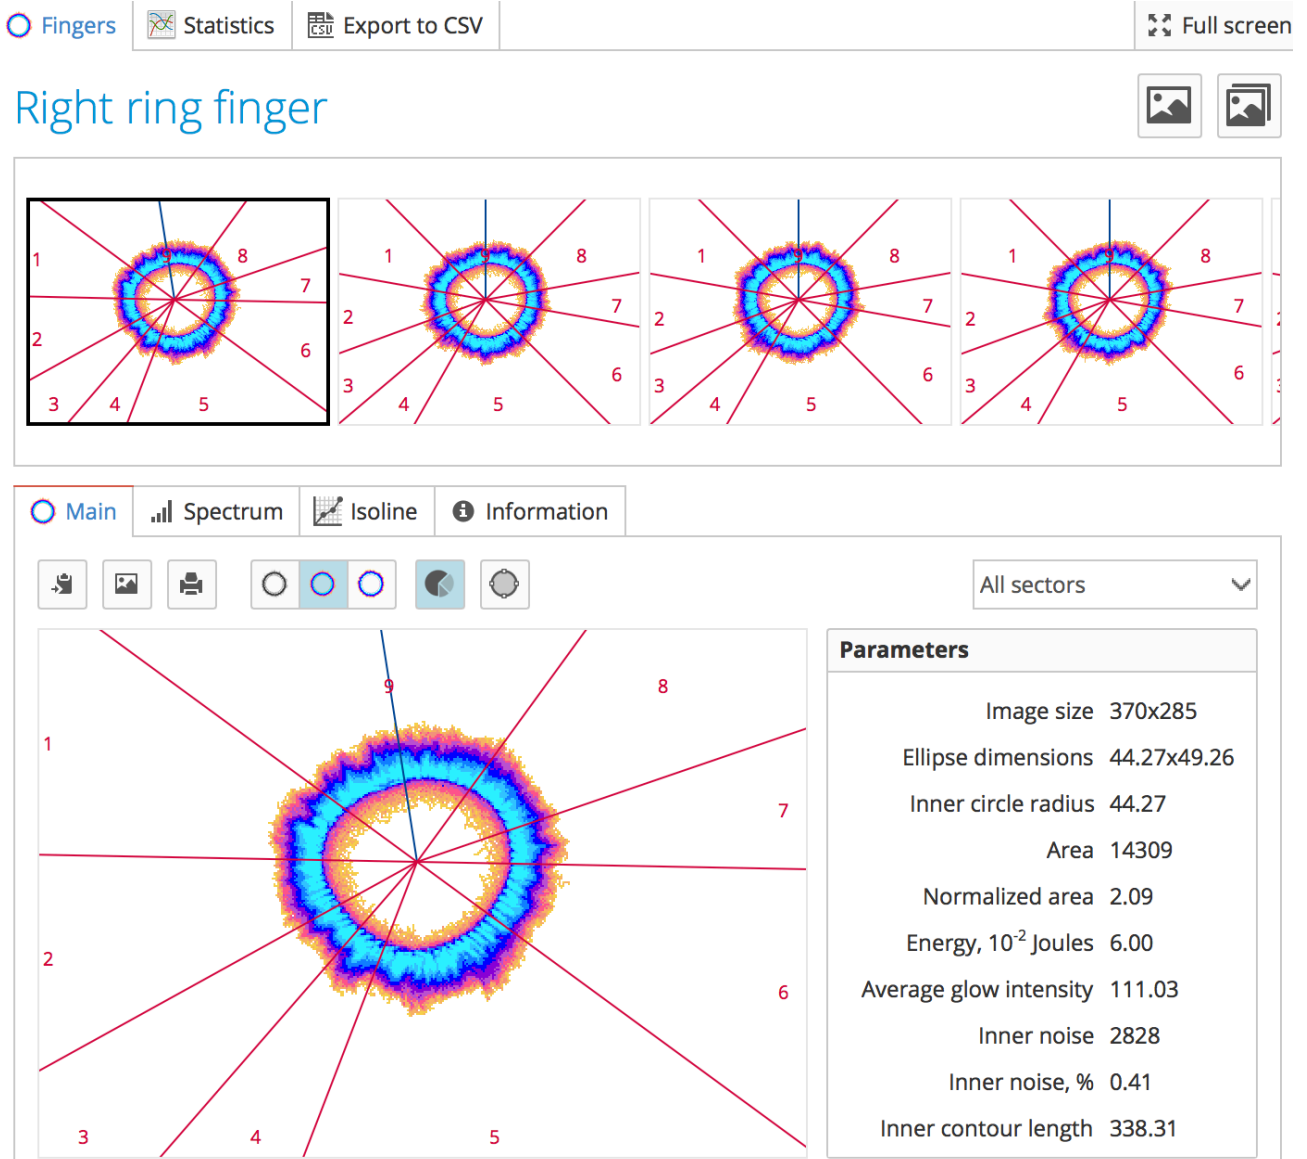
Fingers | Statistics | Export to CSV | Full screen

Right ring finger

1 8 7 2 6 3 4 5

1 9 8 7 2 6 3 4 5

1 9 8 7 2 6 3 4 5

1 9 8 7 2 6 3 4 5

Main | Spectrum | Isoline | Information

All sectors

9 8 1 7 2 6 3 4 5

Parameters

| | |
|---|---|
| Image size | 370x285 |
| Ellipse dimensions | 44.27x49.26 |
| Inner circle radius | 44.27 |
| Area | 14309 |
| Normalized area | 2.09 |
| Energy, $10^{-2}$ Joules | 6.00 |
| Average glow intensity | 111.03 |
| Inner noise | 2828 |
| Inner noise, % | 0.41 |
| Inner contour length | 338.31 |